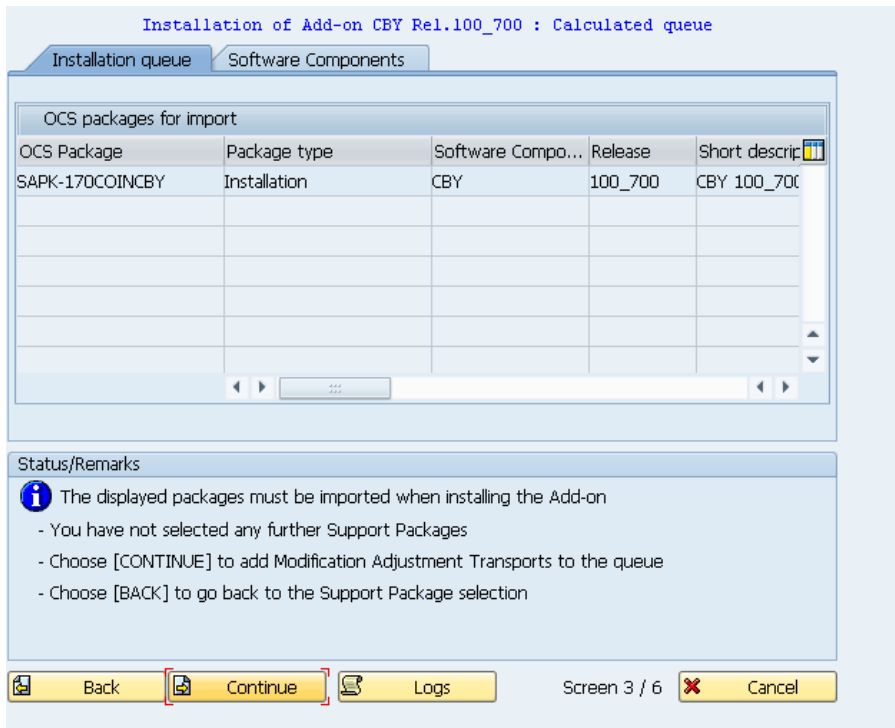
Installation of Add-on CBY Rel.100_700 : Calculated queue

Installation queue | Software Components

OCS packages for import

| OCS Package | Package type | Software Compo... | Release | Short descrip |
|---|---|---|---|---|
| SAPK-170COINCBY | Installation | CBY | 100_700 | CBY 100_70( |

Status/Remarks

The displayed packages must be imported when installing the Add-on

- You have not selected any further Support Packages

- Choose [CONTINUE] to add Modification Adjustment Transports to the queue

- Choose [BACK] to go back to the Support Package selection

Back | Continue | Logs | Screen 3 / 6 | Cancel